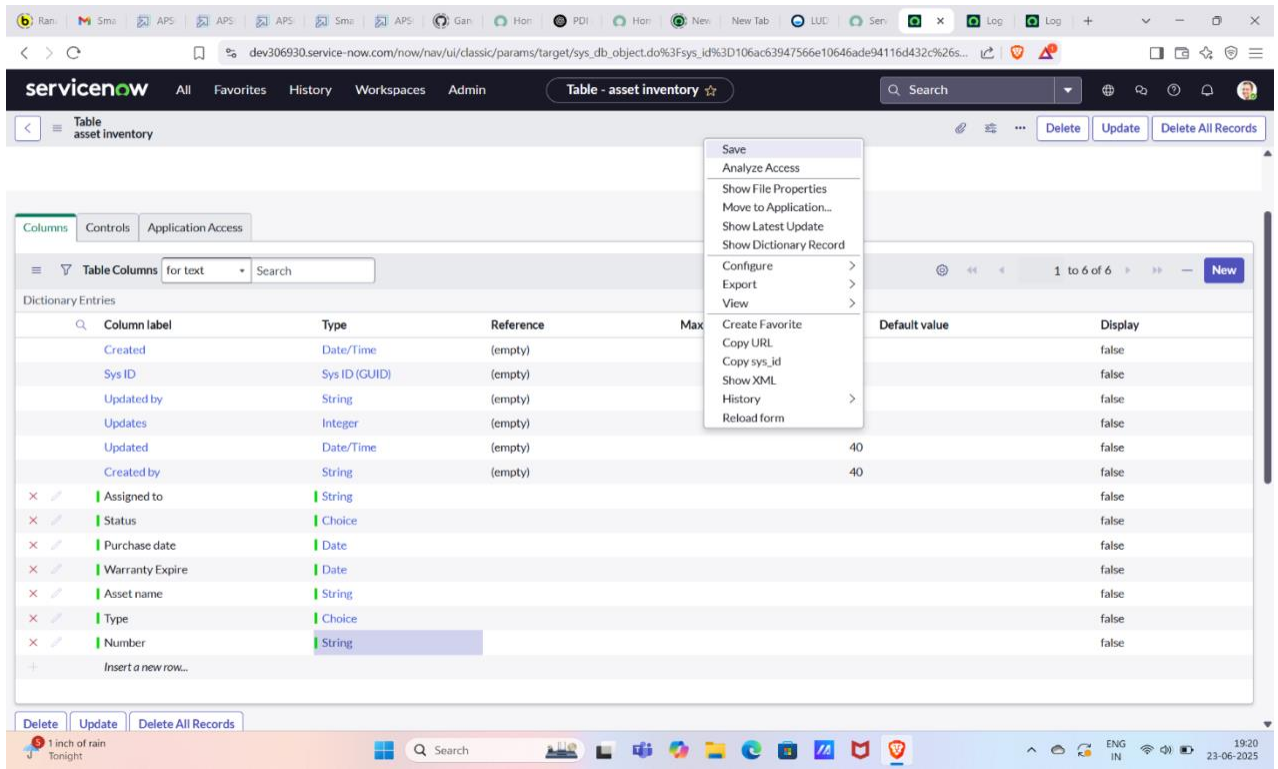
Ran | Sma | APS | APS | APS | Sma | APS | Gan | Hon | PDI | Hon | New | New Tab | LUD | Serv | × | Log | Log | +

dev306930.service-now.com/now/nav/ui/classic/params/target/sys_db_object.do%3Fsys_id%3D106ac63947566e10646ade94116d432c%26s...

servicenow All Favorites History Workspaces Admin Table - asset inventory ☆ Search

Table
asset inventory

Delete Update Delete All Records

Save
Analyze Access
Show File Properties
Move to Application...
Show Latest Update
Show Dictionary Record
Configure
Export
View
Create Favorite
Copy URL
Copy sys_id
Show XML
History
Reload form

Columns Controls Application Access

Table Columns for text Search

1 to 6 of 6 New

Dictionary Entries

| Column label | Type | Reference | Max | Default value | Display |
|---|---|---|---|---|---|
| Created | Date/Time | (empty) | | | false |
| Sys ID | Sys ID (GUID) | (empty) | | | false |
| Updated by | String | (empty) | | | false |
| Updates | Integer | (empty) | | | false |
| Updated | Date/Time | (empty) | 40 | | false |
| Created by | String | (empty) | 40 | | false |
| Assigned to | String | | | | false |
| Status | Choice | | | | false |
| Purchase date | Date | | | | false |
| Warranty Expire | Date | | | | false |
| Asset name | String | | | | false |
| Type | Choice | | | | false |
| Number | String | | | | false |
| Insert a new row... | | | | | |

Delete Update Delete All Records

1 inch of rain
Tonight

Search

ENG IN 19:20 23-06-2025